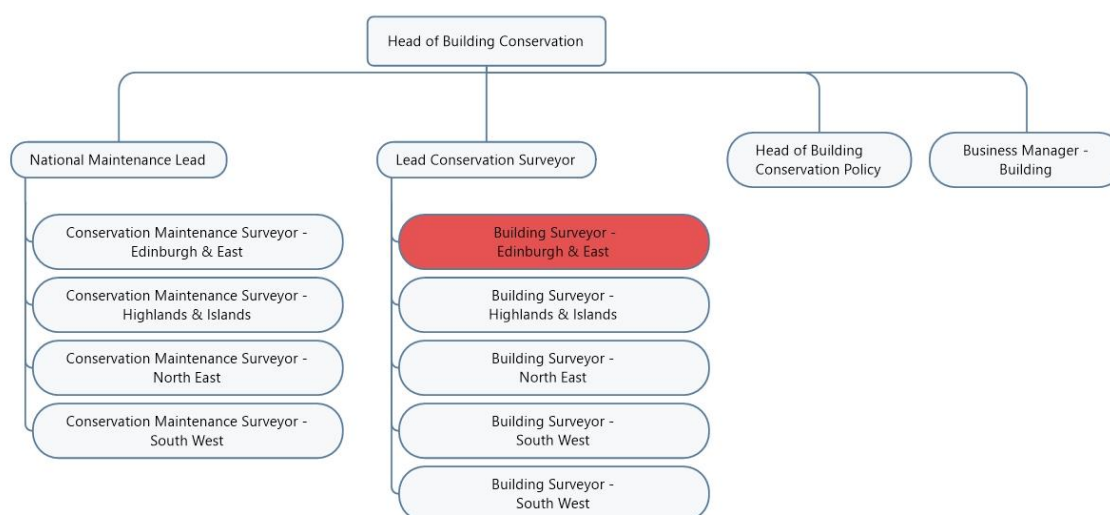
Head of Building Conservation

National Maintenance Lead

Conservation Maintenance Surveyor - Edinburgh & East

Conservation Maintenance Surveyor - Highlands & Islands

Conservation Maintenance Surveyor - North East

Conservation Maintenance Surveyor - South West

Lead Conservation Surveyor

Building Surveyor - Edinburgh & East

Building Surveyor - Highlands & Islands

Building Surveyor - North East

Building Surveyor - South West

Building Surveyor - South West

Head of Building Conservation Policy

Business Manager - Building